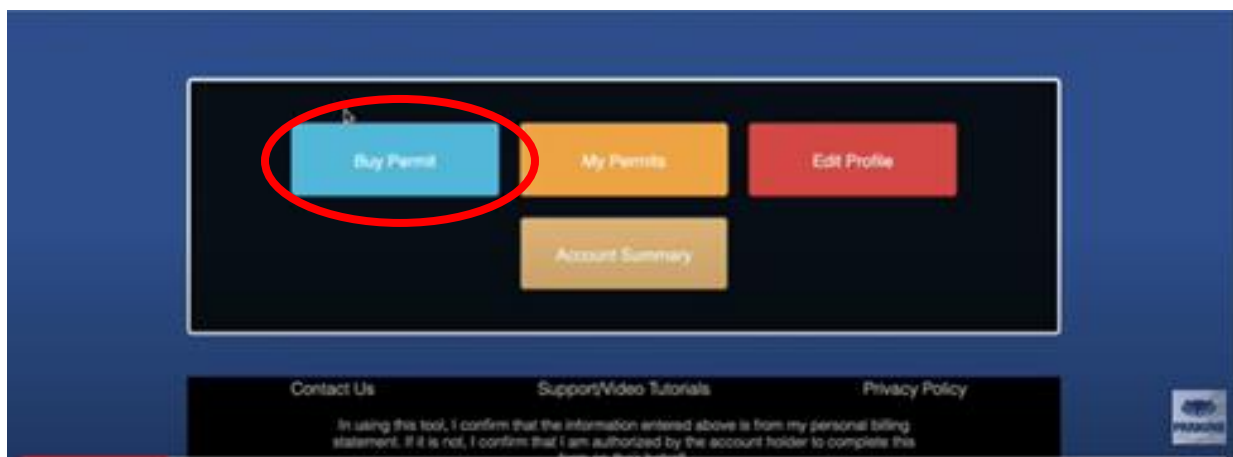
Buy Permit

My Permits

Edit Profile

Account Summary

Contact Us

Support/Video Tutorials

Privacy Policy

In using this tool, I confirm that the information entered above is from my personal billing statement. If it is not, I confirm that I am authorized by the account holder to complete this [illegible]

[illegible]